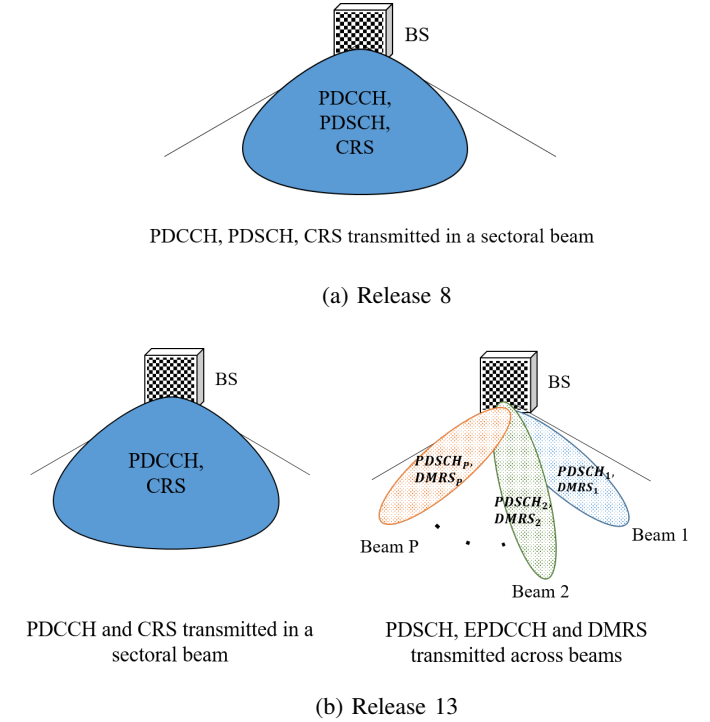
BS

PDCCH, PDSCH, CRS

PDCCH, PDSCH, CRS transmitted in a sectoral beam

(a) Release 8

BS

PDCCH, CRS

PDCCH and CRS transmitted in a sectoral beam

BS

$PDSCH_P$, $DMRS_P$

$PDSCH_2$, $DMRS_2$

$PDSCH_1$, $DMRS_1$

Beam P

Beam 2

Beam 1

PDSCH, EPDCCH and DMRS transmitted across beams

(b) Release 13